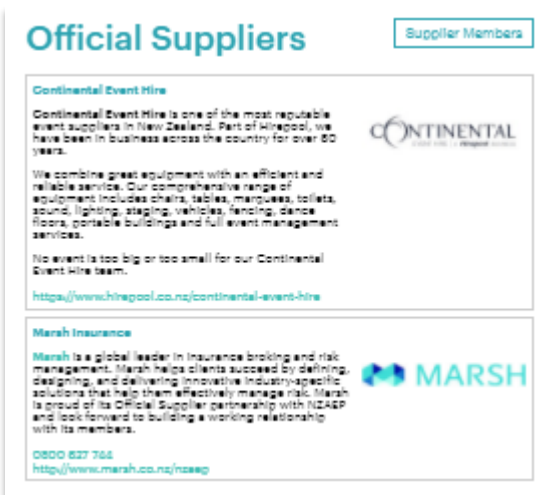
Official Suppliers

Supplier Members

Continental Event Hire

Continental Event Hire is one of the most reputable event suppliers in New Zealand. Part of Hirepool, we have been in business across the country for over 50 years.

We combine great equipment with an efficient and reliable service. Our comprehensive range of equipment includes chairs, tables, marquees, toilets, sound, lighting, staging, vehicles, fencing, dance floors, portable buildings and full event management services.

No event is too big or too small for our Continental Event Hire team.

https://www.hirepool.co.nz/continental-event-hire

CONTINENTAL

Marsh Insurance

Marsh is a global leader in insurance broking and risk management. Marsh helps clients succeed by defining, designing, and delivering innovative industry-specific solutions that help them effectively manage risk. Marsh is proud of its Official Supplier partnership with NZAEP and look forward to building a working relationship with its members.

0800 627 744
http://www.marsh.co.nz/nzaep

MARSH